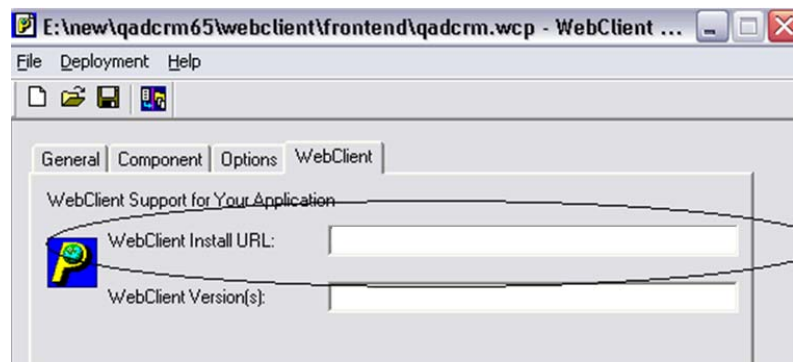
E:\new\qadcrm65\webclient\frontend\qadcrm.wcp - WebClient ...

File Deployment Help

General Component Options WebClient

WebClient Support for Your Application

WebClient Install URL:

WebClient Version(s):